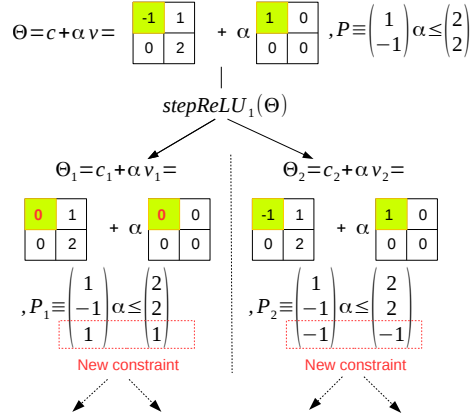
$\Theta = c + \alpha v =$

| -1 | 1 |
|---|---|
| 0 | 2 |

$+ \alpha$

| 1 | 0 |
|---|---|
| 0 | 0 |

$, P \equiv \begin{pmatrix} 1 \\ -1 \end{pmatrix} \alpha \leq \begin{pmatrix} 2 \\ 2 \end{pmatrix}$

$stepReLU_1(\Theta)$

$\Theta_1 = c_1 + \alpha v_1 =$

| 0 | 1 |
|---|---|
| 0 | 2 |

$+ \alpha$

| 0 | 0 |
|---|---|
| 0 | 0 |

$, P_1 \equiv \begin{pmatrix} 1 \\ -1 \\ 1 \end{pmatrix} \alpha \leq \begin{pmatrix} 2 \\ 2 \\ 1 \end{pmatrix}$

New constraint

$\Theta_2 = c_2 + \alpha v_2 =$

| -1 | 1 |
|---|---|
| 0 | 2 |

$+ \alpha$

| 1 | 0 |
|---|---|
| 0 | 0 |

$, P_2 \equiv \begin{pmatrix} 1 \\ -1 \\ -1 \end{pmatrix} \alpha \leq \begin{pmatrix} 2 \\ 2 \\ -1 \end{pmatrix}$

New constraint